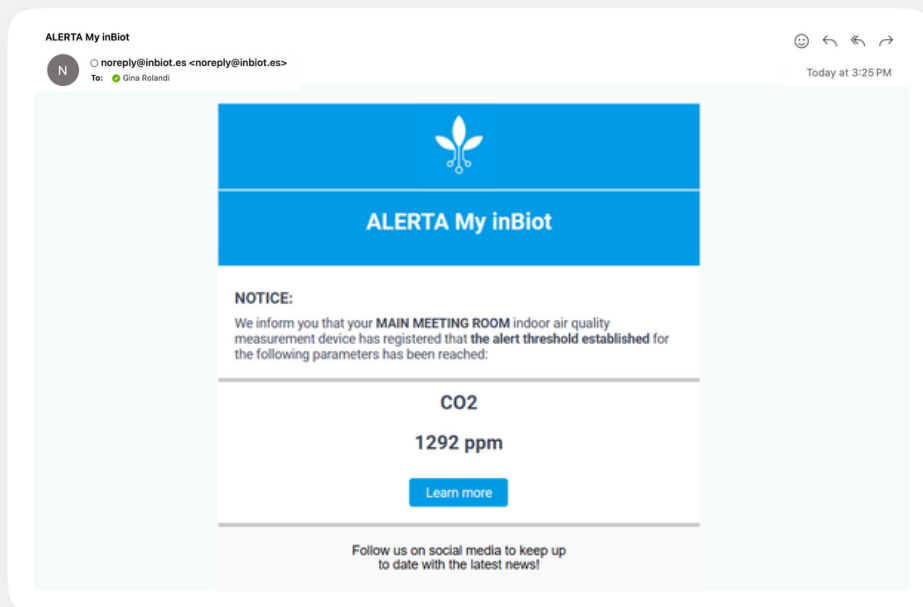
ALERTA My inBiot

N

noreply@inbiot.es <noreply@inbiot.es>
To: Gina Rolandi

Today at 3:25 PM

ALERTA My inBiot

NOTICE:
We inform you that your **MAIN MEETING ROOM** indoor air quality measurement device has registered that **the alert threshold established** for the following parameters has been reached:

CO2

1292 ppm

Learn more

Follow us on social media to keep up to date with the latest news!